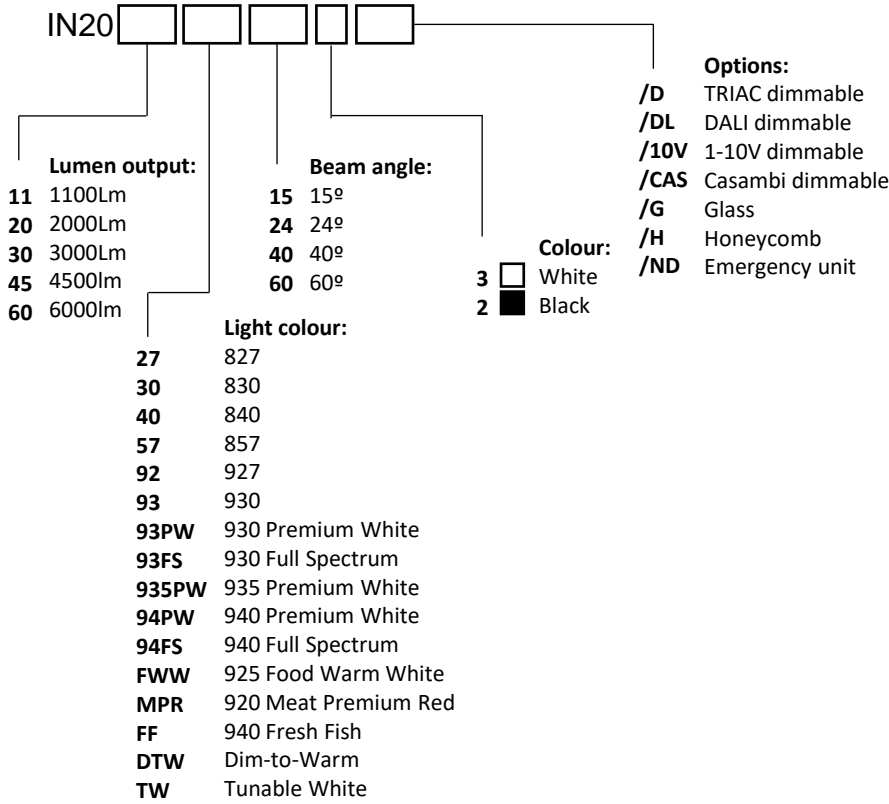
IN20

Options:
/D TRIAC dimmable
/DL DALI dimmable
/10V 1-10V dimmable
/CAS Casambi dimmable
/G Glass
/H Honeycomb
/ND Emergency unit

Lumen output:
11 1100Lm
20 2000Lm
30 3000Lm
45 4500lm
60 6000lm

Beam angle:
15 15º
24 24º
40 40º
60 60º

Colour:
3 White
2 Black

Light colour:
27 827
30 830
40 840
57 857
92 927
93 930
93PW 930 Premium White
93FS 930 Full Spectrum
935PW 935 Premium White
94PW 940 Premium White
94FS 940 Full Spectrum
FWW 925 Food Warm White
MPR 920 Meat Premium Red
FF 940 Fresh Fish
DTW Dim-to-Warm
TW Tunable White